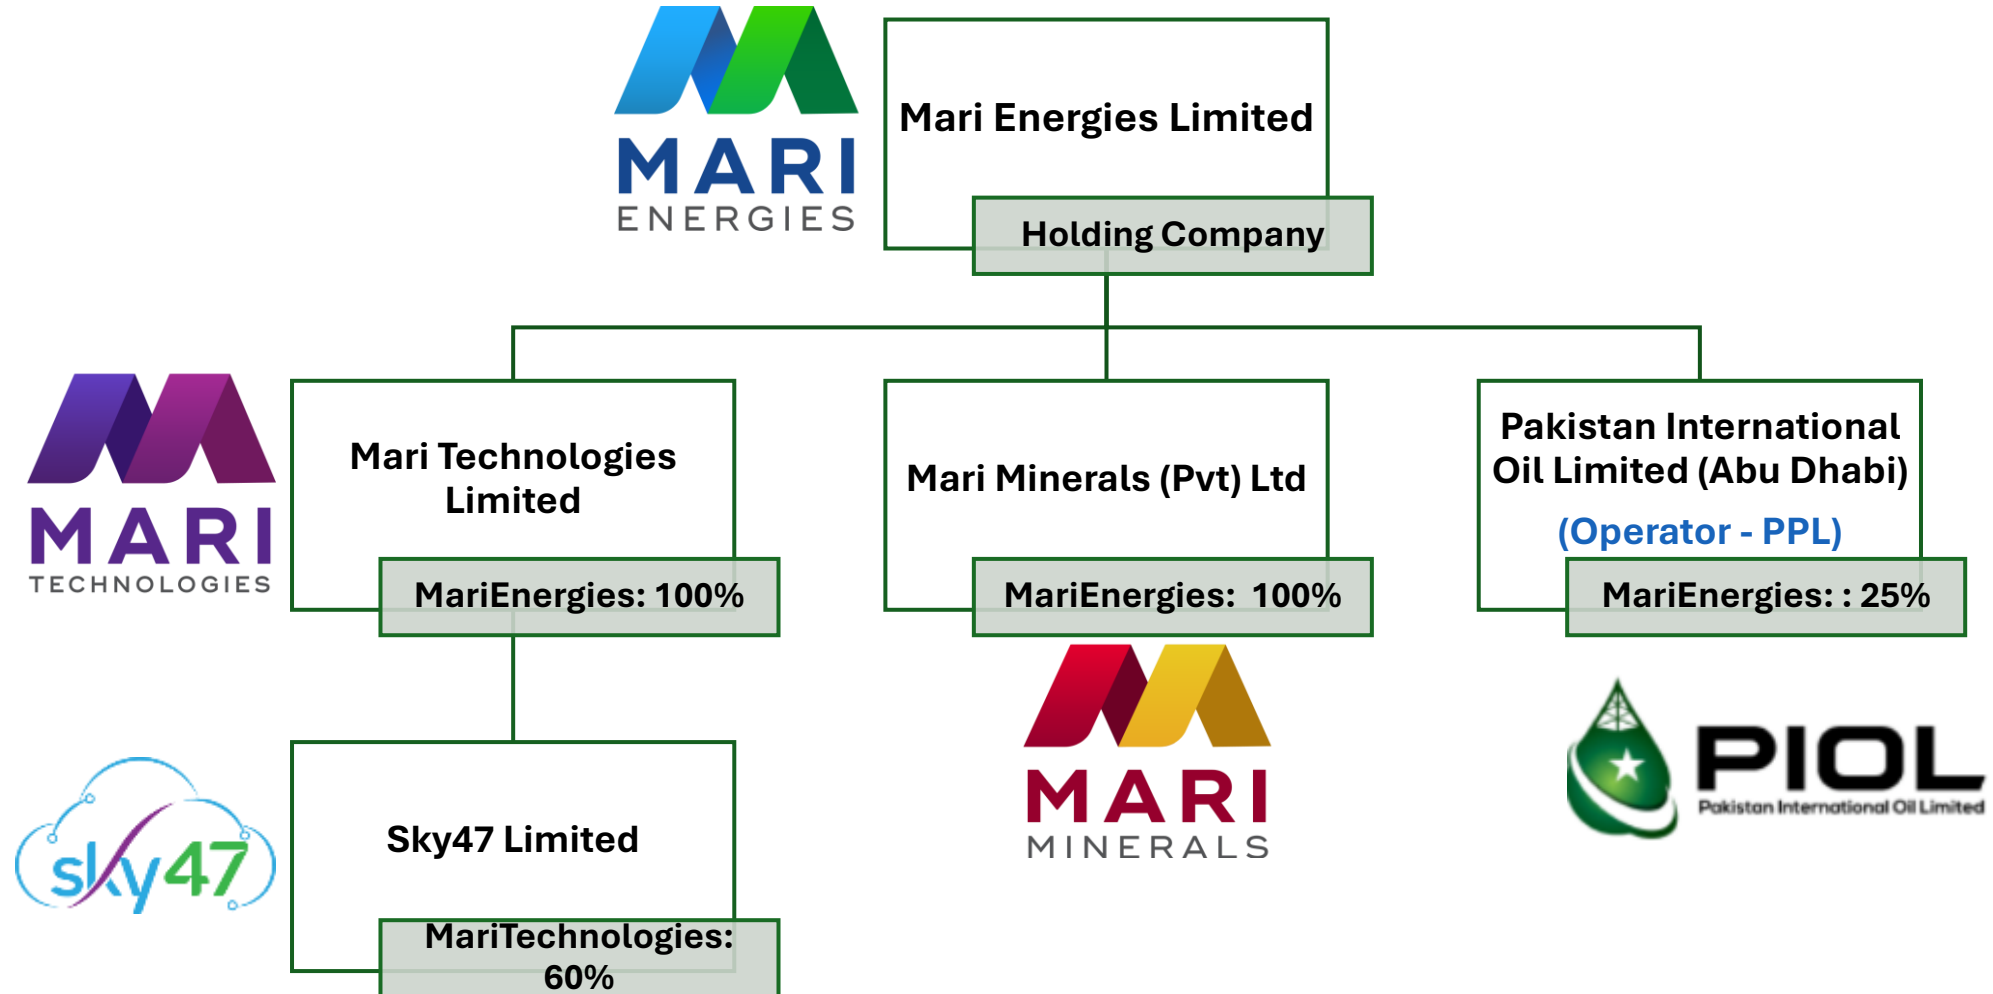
MARI
ENERGIES

Mari Energies Limited

Holding Company

MARI
TECHNOLOGIES

Mari Technologies Limited

MariEnergies: 100%

Mari Minerals (Pvt) Ltd

MariEnergies: 100%

Pakistan International Oil Limited (Abu Dhabi)

(Operator - PPL)

MariEnergies: : 25%

sky47

Sky47 Limited

MariTechnologies: 60%

MARI
MINERALS

PIOL
Pakistan International Oil Limited